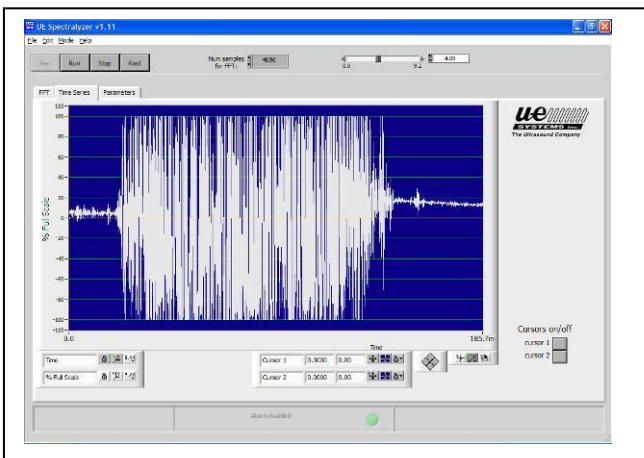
UE Spectralyzer v1.11

File Edit Mode Help

Rec Run Stop Red

Num samples for FFT: 4096

0.0 9.2 4.00

FFT Time Series Parameters

100
80
60
40
20
0
-20
-40
-60
-80
-100

% Full Scale

0.0 185.7m

Time

UE SYSTEMS INC.
The Ultrasound Company

Cursors on/off
cursor 1
cursor 2

Time
% Full Scale

Cursor 1 0.0000 0.00
Cursor 2 0.0000 0.00

Alarm disabled